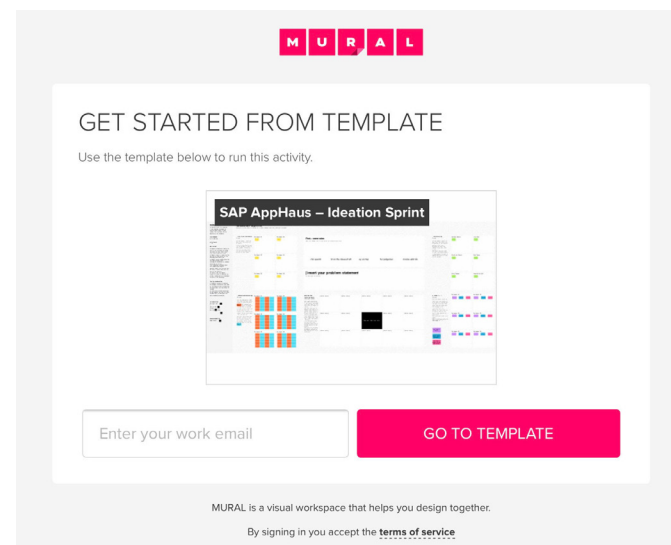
M U R A L

GET STARTED FROM TEMPLATE

Use the template below to run this activity.

SAP AppHaus – Ideation Sprint

Enter your work email

GO TO TEMPLATE

MURAL is a visual workspace that helps you design together.

By signing in you accept the terms of service